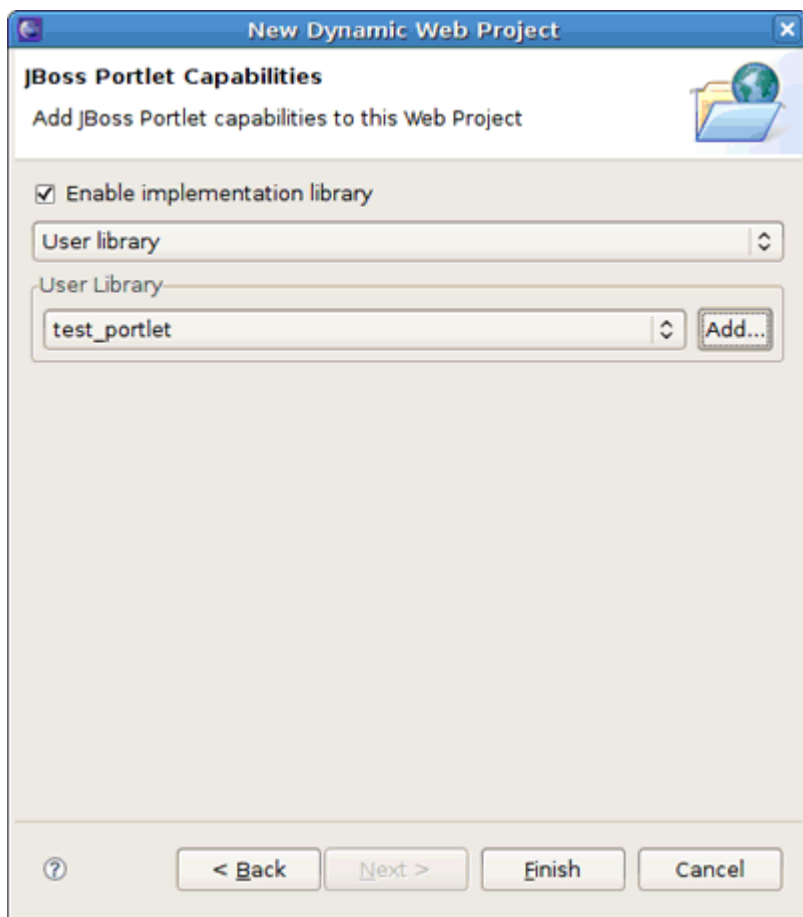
New Dynamic Web Project

JBoss Portlet Capabilities

Add JBoss Portlet capabilities to this Web Project

☑ Enable implementation library

User library

User Library

test_portlet

Add...

?

< Back

Next >

Finish

Cancel